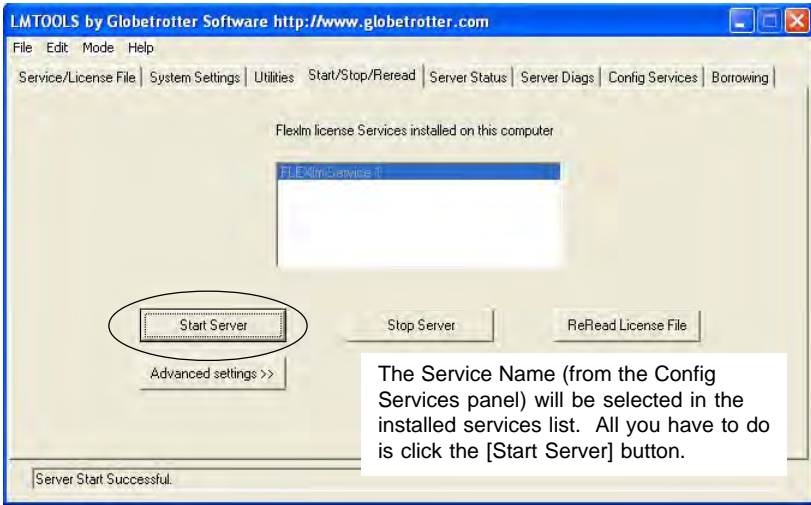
LMTOOLS by Globetrotter Software http://www.globetrotter.com

File Edit Mode Help

Service/License File | System Settings | Utilities | Start/Stop/Reread | Server Status | Server Diags | Config Services | Borrowing

Flexlm license Services installed on this computer

FLEXlm Service 1

Start Server

Stop Server

ReRead License File

Advanced settings >>

The Service Name (from the Config Services panel) will be selected in the installed services list. All you have to do is click the [Start Server] button.

Server Start Successful.